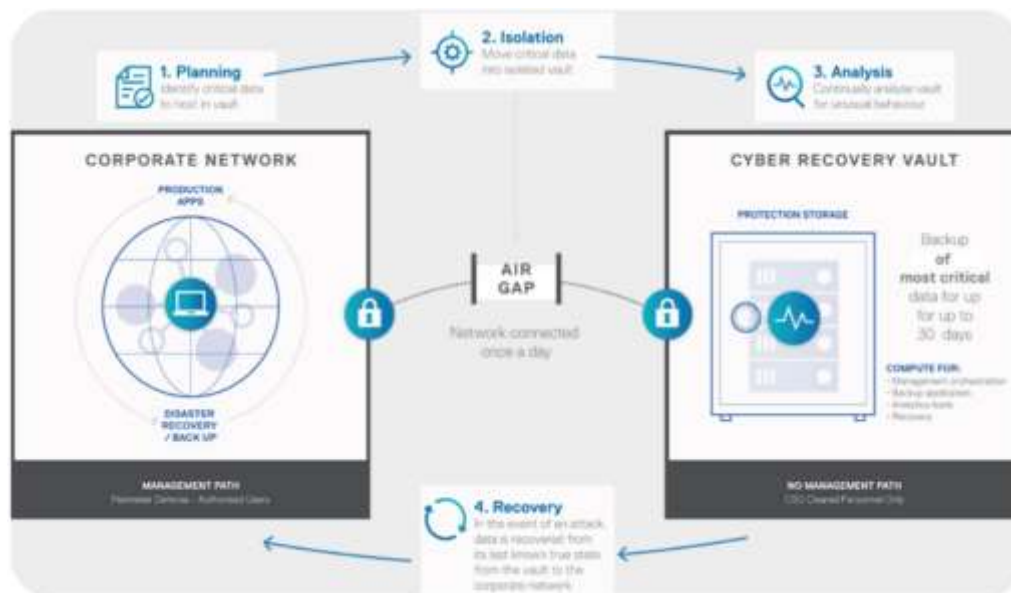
1. Planning
Identify critical data to host in vault

2. Isolation
Move critical data into isolated vault

3. Analysis
Continually analyze vault for unusual behaviour

CORPORATE NETWORK

PRODUCTION APPS

DISASTER RECOVERY / BACK UP

MANAGEMENT PATH
Perimeter Defense - Authorized Users

AIR GAP

Network connected once a day

CYBER RECOVERY VAULT

PROTECTION STORAGE

Backup of most critical data for up for up to 30 days

COMPUTE FOR:
- Management orchestration
- Backup application
- Analytics tools
- Recovery

NO MANAGEMENT PATH
CSO Cleared Personnel Only

4. Recovery
In the event of an attack, data is recovered from its last known true state from the vault to the corporate network